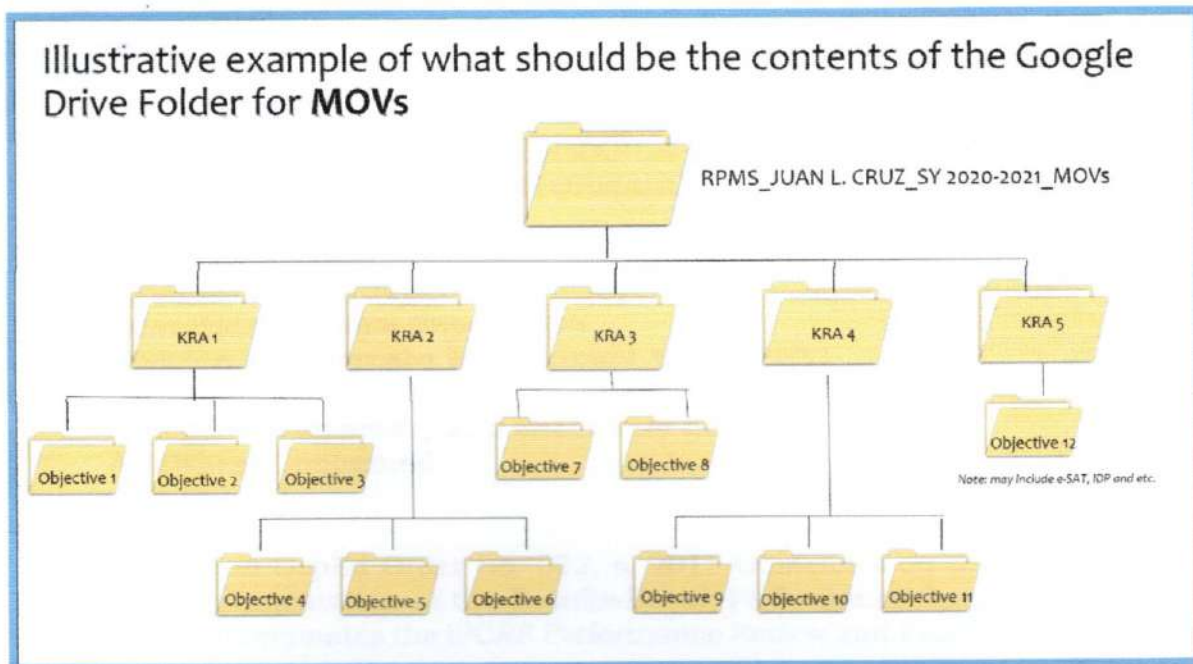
Illustrative example of what should be the contents of the Google Drive Folder for **MOVs**

RPMS_JUAN L. CRUZ_SY 2020-2021_MOVs

KRA 1

KRA 2

KRA 3

KRA 4

KRA 5

Objective 1

Objective 2

Objective 3

Objective 7

Objective 8

Objective 12

Note: may include e-SAT, IDP and etc.

Objective 4

Objective 5

Objective 6

Objective 9

Objective 10

Objective 11